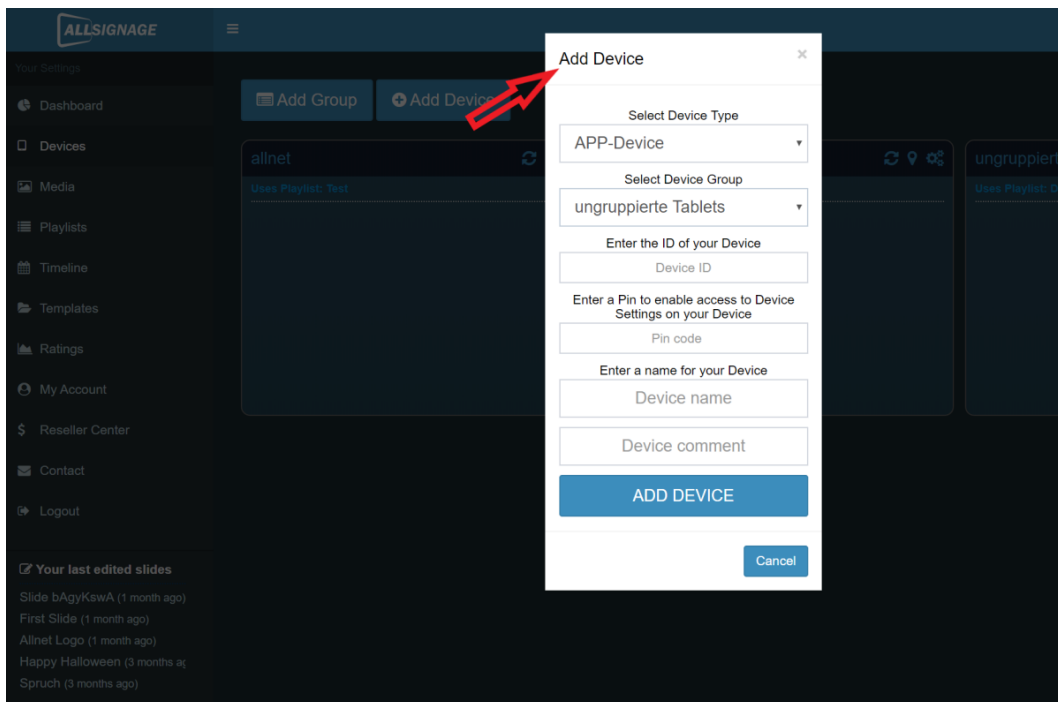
ALLSIGNAGE

Your Settings

Dashboard
Devices
Media
Playlists
Timeline
Templates
Ratings
My Account
Reseller Center
Contact
Logout

Your last edited slides
Slide bAgyKswA (1 month ago)
First Slide (1 month ago)
Allnet Logo (1 month ago)
Happy Halloween (3 months ag
Spruch (3 months ago)

Add Group
Add Device

allnet
Uses Playlist: Test

ungruppiert
Uses Playlist: 

Add Device
×

Select Device Type
APP-Device

Select Device Group
ungruppierte Tablets

Enter the ID of your Device
Device ID

Enter a Pin to enable access to Device Settings on your Device
Pin code

Enter a name for your Device
Device name

Device comment

ADD DEVICE

Cancel